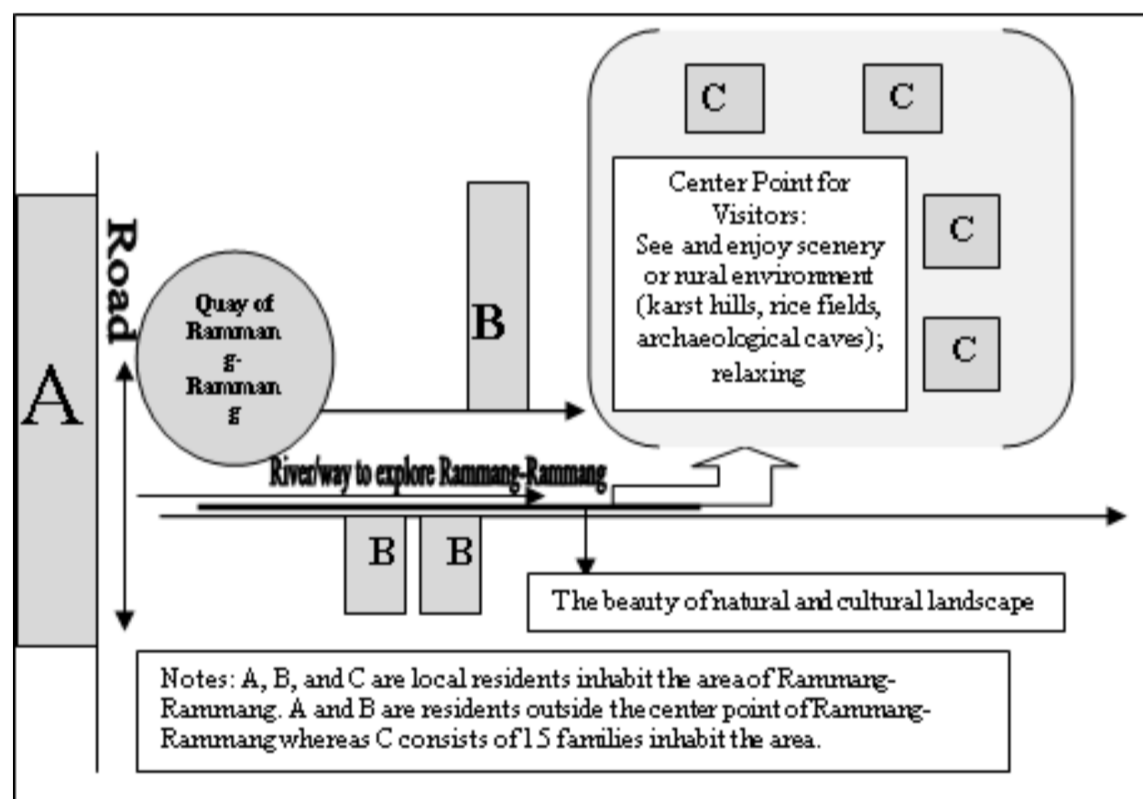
C

C

Center Point for Visitors: See and enjoy scenery or rural environment (karst hills, rice fields, archaeological caves); relaxing

C

C

Road

A

Quay of Ramman g-Ramman g

B

River/way to explore Rammang-Rammang

B

B

The beauty of natural and cultural landscape

Notes: A, B, and C are local residents inhabit the area of Rammang-Rammang. A and B are residents outside the center point of Rammang-Rammang whereas C consists of 15 families inhabit the area.